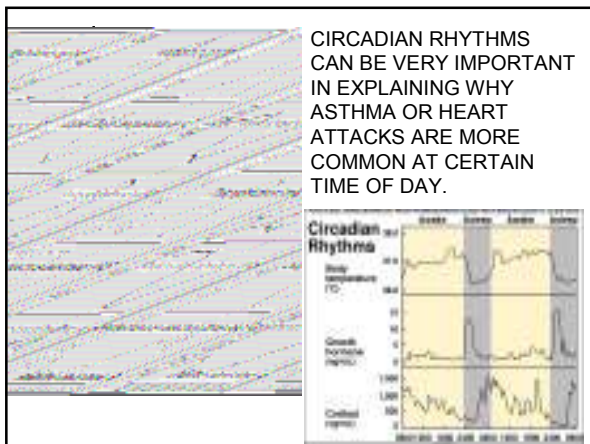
CIRCADIAN RHYTHMS CAN BE VERY IMPORTANT IN EXPLAINING WHY ASTHMA OR HEART ATTACKS ARE MORE COMMON AT CERTAIN TIME OF DAY.

Circadian Rhythms

Awake
Asleep
Awake
Asleep

Body temperature (°C)

Growth hormone (ng/mL)

Cortisol (ng/mL)

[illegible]